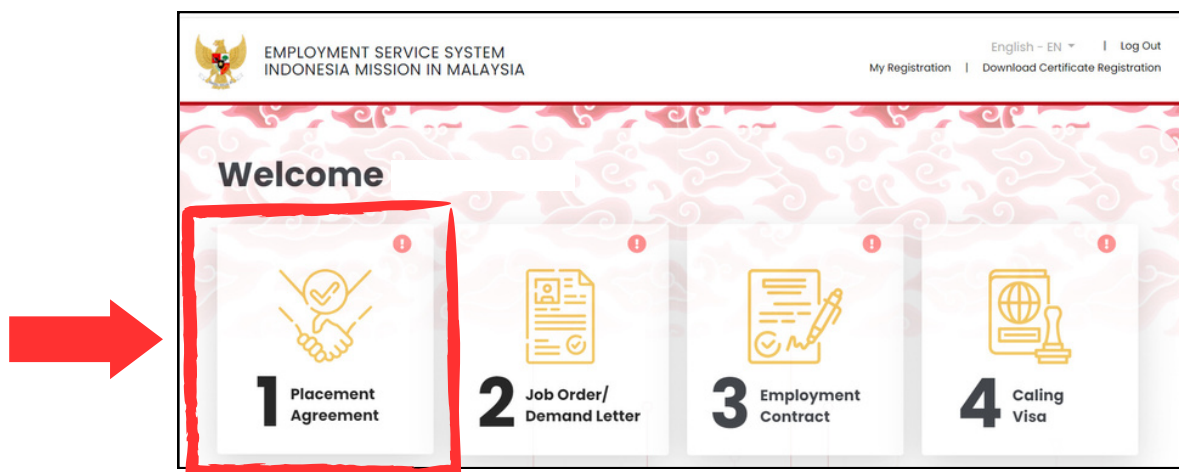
EMPLOYMENT SERVICE SYSTEM
INDONESIA MISSION IN MALAYSIA

English - EN | Log Out
My Registration | Download Certificate Registration

Welcome

1 Placement Agreement

2 Job Order/ Demand Letter

3 Employment Contract

4 Caling Visa